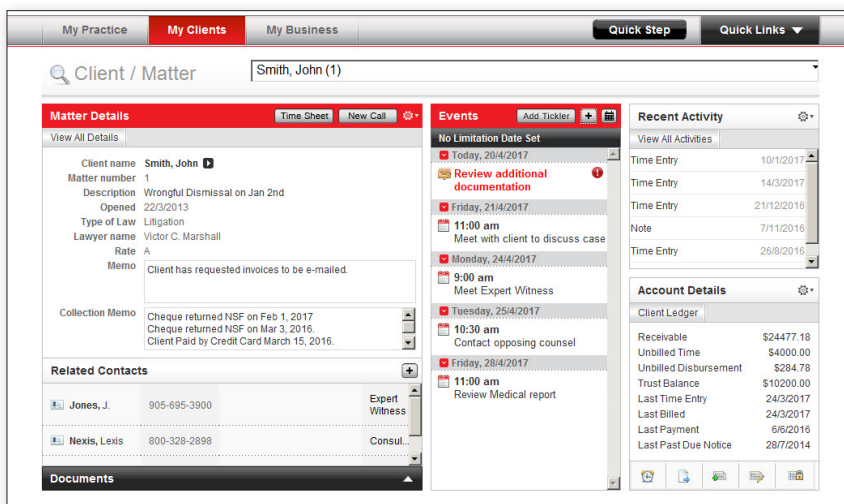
My Practice | My Clients | My Business | Quick Step | Quick Links

Client / Matter
Smith, John (1)

Matter Details
Time Sheet | New Call
View All Details

| | |
|---|---|
| Client name | Smith, John |
| Matter number | 1 |
| Description | Wrongful Dismissal on Jan 2nd |
| Opened | 22/3/2013 |
| Type of Law | Litigation |
| Lawyer name | Victor C. Marshall |
| Rate | A |
| Memo | Client has requested invoices to be e-mailed. |
| Collection Memo | Cheque returned NSF on Feb 1, 2017 Cheque returned NSF on Mar 3, 2016. Client Paid by Credit Card March 15, 2016. |

Related Contacts

| | | |
|---|---|---|
| Jones, J. | 905-695-3900 | Expert Witness |
| Nexis, Lexis | 800-328-2898 | Consul... |

Documents

Events
Add Tickler
No Limitation Date Set
Today, 20/4/2017
Review additional documentation
Friday, 21/4/2017
11:00 am
Meet with client to discuss case
Monday, 24/4/2017
9:00 am
Meet Expert Witness
Tuesday, 25/4/2017
10:30 am
Contact opposing counsel
Friday, 28/4/2017
11:00 am
Review Medical report

Recent Activity
View All Activities

| | |
|---|---|
| Time Entry | 10/1/2017 |
| Time Entry | 14/3/2017 |
| Time Entry | 21/12/2016 |
| Note | 7/11/2016 |
| Time Entry | 26/8/2016 |

Account Details
Client Ledger

| | |
|---|---|
| Receivable | $24477.18 |
| Unbilled Time | $4000.00 |
| Unbilled Disbursement | $284.78 |
| Trust Balance | $10200.00 |
| Last Time Entry | 24/3/2017 |
| Last Billed | 24/3/2017 |
| Last Payment | 6/6/2016 |
| Last Past Due Notice | 28/7/2014 |